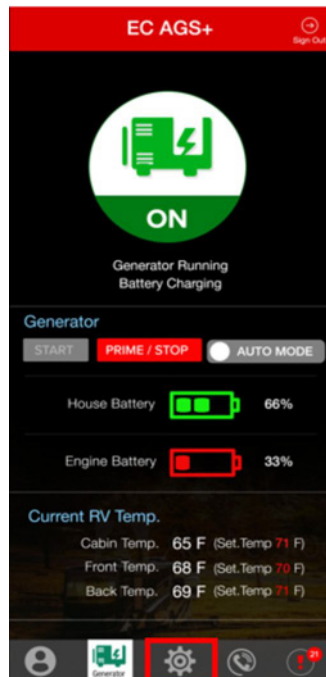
EC AGS+

Sign Out

ON

Generator Running
Battery Charging

Generator

START

PRIME / STOP

AUTO MODE

House Battery

66%

Engine Battery

33%

Current RV Temp.

Cabin Temp. 65 F (Set.Temp 71 F)

Front Temp. 68 F (Set.Temp 70 F)

Back Temp. 69 F (Set.Temp 71 F)

Generator

21